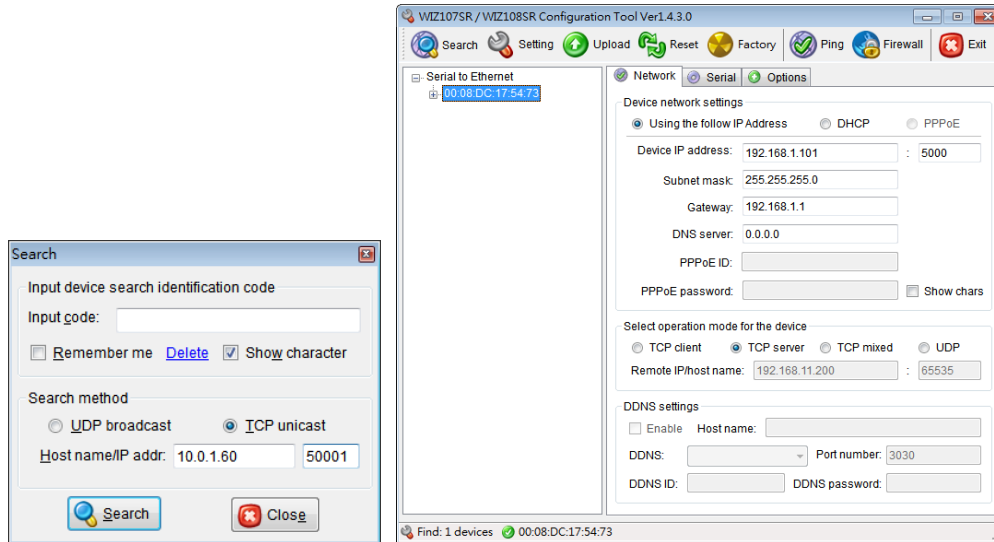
Search

Input device search identification code

Input code:

Remember me Delete Show character

Search method

UDP broadcast TCP unicast

Host name/IP addr: 10.0.1.60 50001

Search Close

WIZ107SR / WIZ108SR Configuration Tool Ver1.4.3.0

Search Setting Upload Reset Factory Ping Firewall Exit

Serial to Ethernet
00:08:DC:17:54:73

Network Serial Options

Device network settings

Using the follow IP Address DHCP PPPoE

Device IP address: 192.168.1.101 : 5000

Subnet mask: 255.255.255.0

Gateway: 192.168.1.1

DNS server: 0.0.0.0

PPPoE ID:

PPPoE password: Show chars

Select operation mode for the device

TCP client TCP server TCP mixed UDP

Remote IP/host name: 192.168.11.200 : 65535

DDNS settings

Enable Host name:

DDNS: Port number: 3030

DDNS ID: DDNS password:

Find: 1 devices 00:08:DC:17:54:73